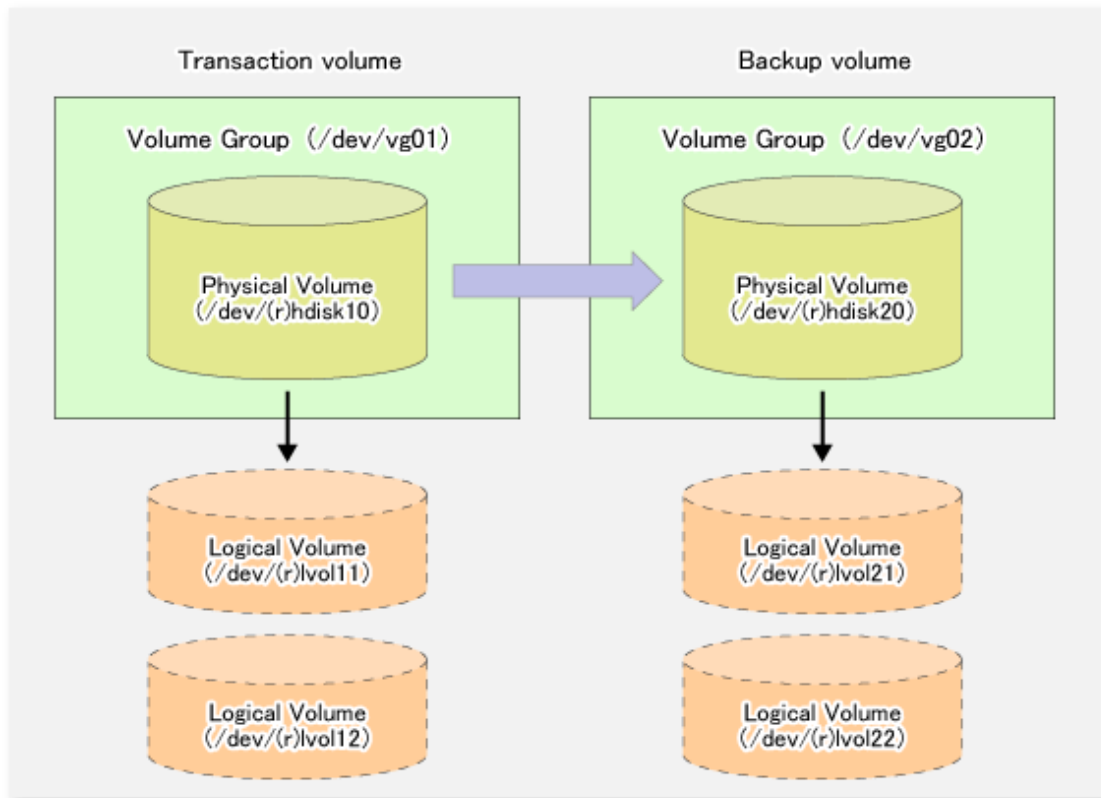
Transaction volume

Volume Group (/dev/vg01)

Physical Volume
(/dev/(r)hdisk10)

Logical Volume
(/dev/(r)lvol11)

Logical Volume
(/dev/(r)lvol12)

Backup volume

Volume Group (/dev/vg02)

Physical Volume
(/dev/(r)hdisk20)

Logical Volume
(/dev/(r)lvol21)

Logical Volume
(/dev/(r)lvol22)